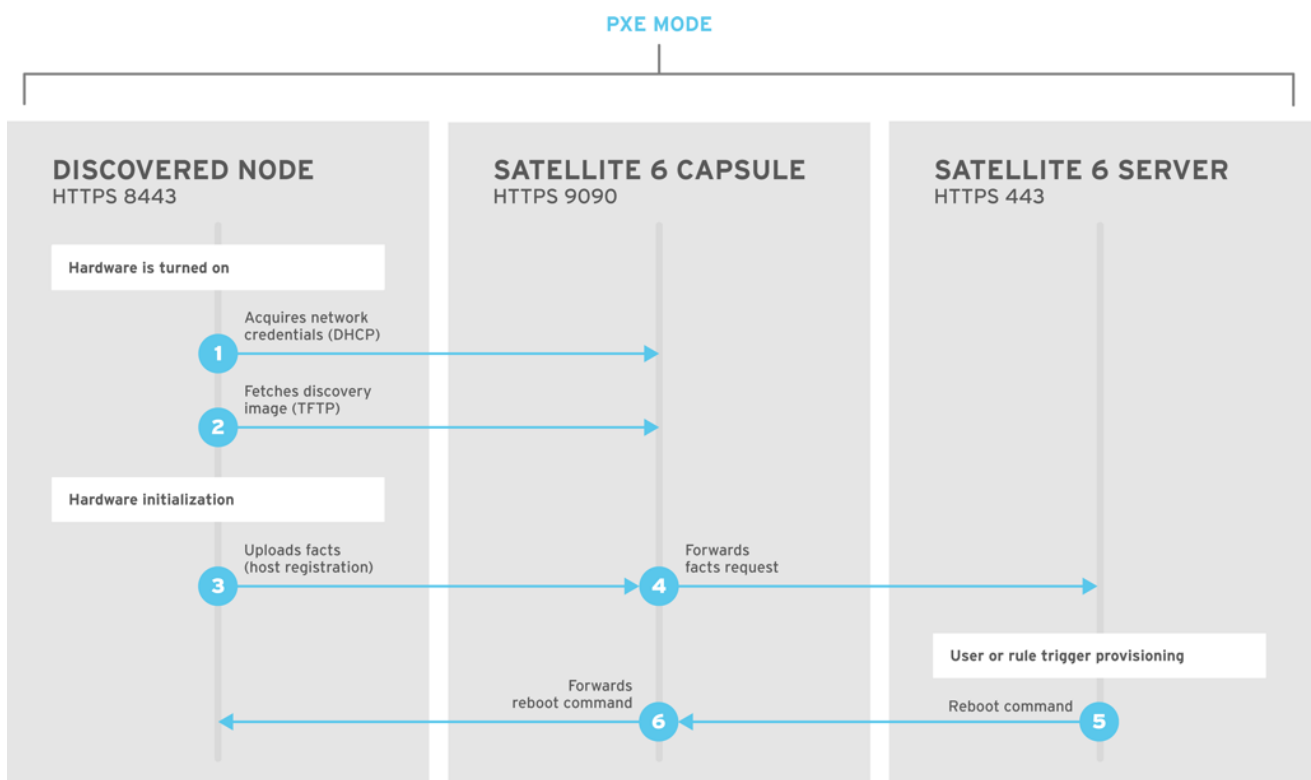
PXE MODE

DISCOVERED NODE
HTTPS 8443

SATELLITE 6 CAPSULE
HTTPS 9090

SATELLITE 6 SERVER
HTTPS 443

Hardware is turned on

Acquires network credentials (DHCP)

1

Fetches discovery image (TFTP)

2

Hardware initialization

Uploads facts (host registration)

3

4

Forwards facts request

User or rule trigger provisioning

Forwards reboot command

6

Reboot command

5